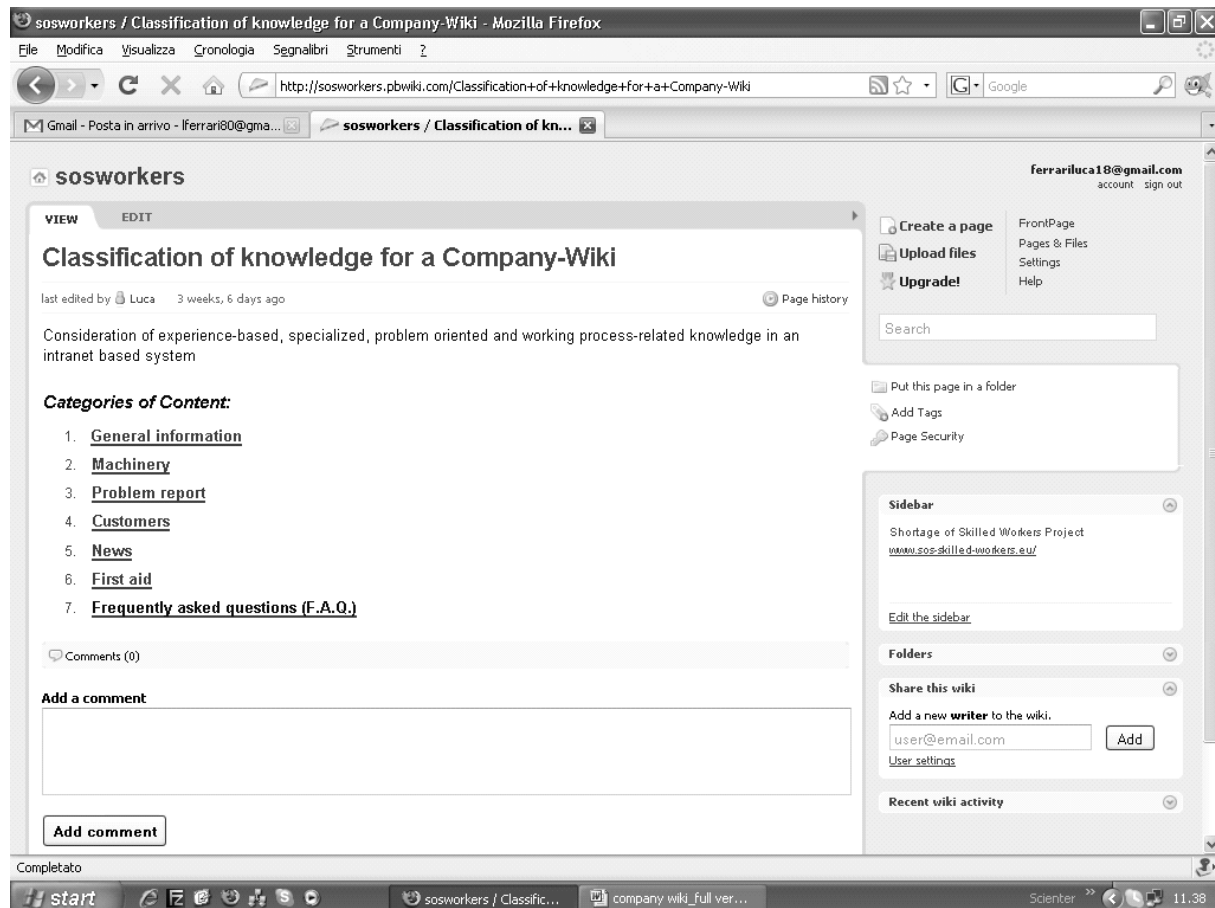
sosworkers / Classification of knowledge for a Company-Wiki - Mozilla Firefox

File Modifica Visualizza Cronologia Segnalibri Strumenti ?

http://sosworkers.pbwiki.com/Classification+of+knowledge+for+a+Company-Wiki

Google

Gmail - Posta in arrivo - lferrari80@gma...

sosworkers / Classification of kn...

sosworkers

ferrariluca18@gmail.com
account sign out

VIEW EDIT

Classification of knowledge for a Company-Wiki

last edited by Luca 3 weeks, 6 days ago

Page history

Consideration of experience-based, specialized, problem oriented and working process-related knowledge in an intranet based system

Categories of Content:

1. General information
2. Machinery
3. Problem report
4. Customers
5. News
6. First aid
7. Frequently asked questions (F.A.Q.)

Comments (0)

Add a comment

Add comment

Create a page
Upload files
Upgrade!

FrontPage
Pages & Files
Settings
Help

Search

Put this page in a folder
Add Tags
Page Security

Sidebar

Shortage of Skilled Workers Project
www.sos-skilled-workers.eu/

Edit the sidebar

Folders

Share this wiki

Add a new writer to the wiki.

user@email.com

Add

User settings

Recent wiki activity

Completato

start

sosworkers / Classific...

company wiki_full ver...

Scienter

11.38